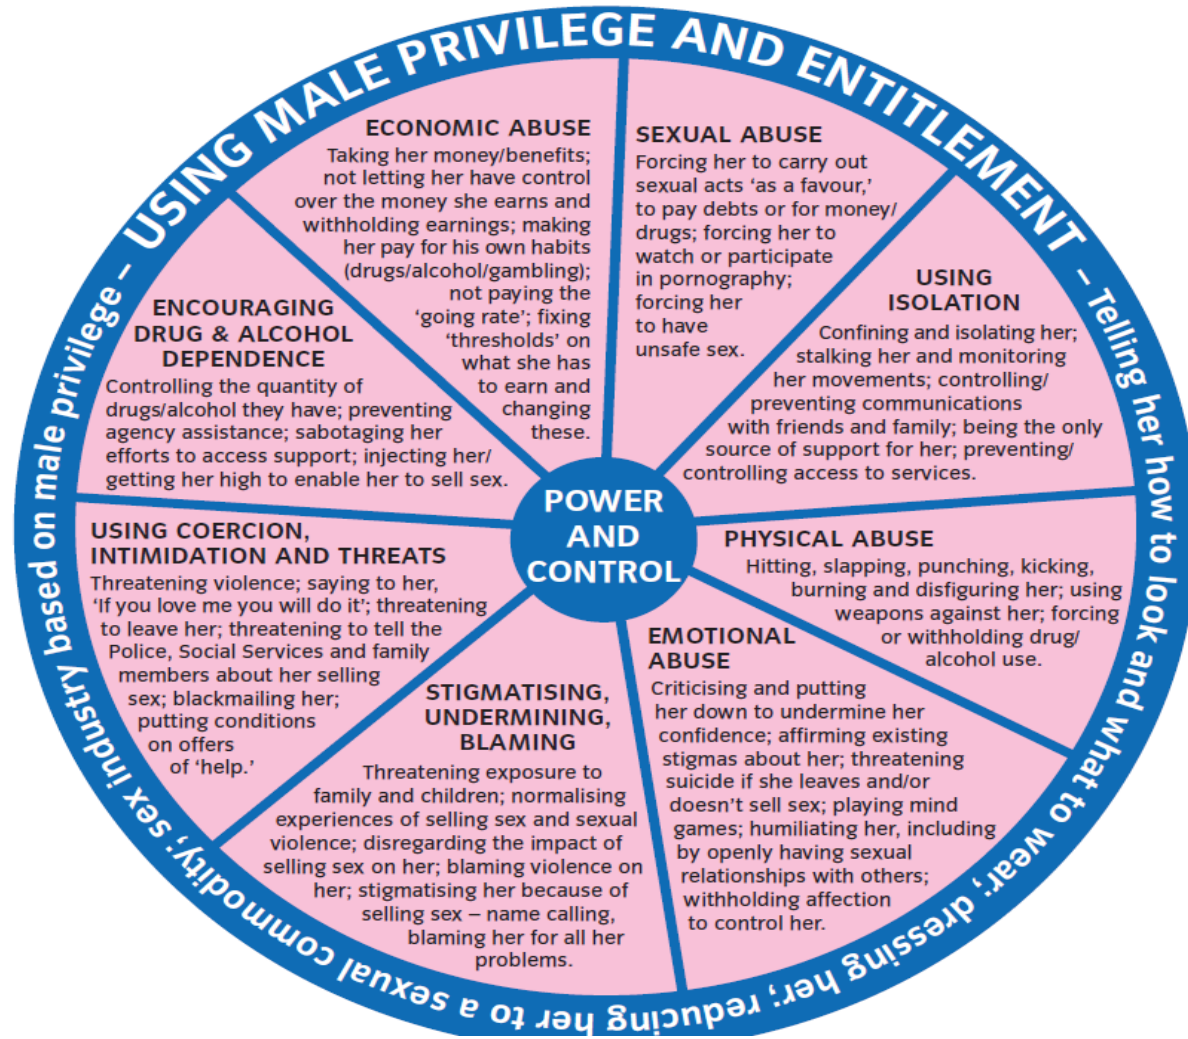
USING MALE PRIVILEGE AND ENTITLEMENT – Telling her how to look and what to wear; dressing her; reducing her to a sexual commodity; sex industry based on male privilege –

ECONOMIC ABUSE
Taking her money/benefits; not letting her have control over the money she earns and withholding earnings; making her pay for his own habits (drugs/alcohol/gambling); not paying the 'going rate'; fixing 'thresholds' on what she has to earn and changing these.

SEXUAL ABUSE
Forcing her to carry out sexual acts 'as a favour,' to pay debts or for money/ drugs; forcing her to watch or participate in pornography; forcing her to have unsafe sex.

USING ISOLATION
Confining and isolating her; stalking her and monitoring her movements; controlling/ preventing communications with friends and family; being the only source of support for her; preventing/ controlling access to services.

ENCOURAGING DRUG & ALCOHOL DEPENDENCE
Controlling the quantity of drugs/alcohol they have; preventing agency assistance; sabotaging her efforts to access support; injecting her/ getting her high to enable her to sell sex.

POWER AND CONTROL

PHYSICAL ABUSE
Hitting, slapping, punching, kicking, burning and disfiguring her; using weapons against her; forcing or withholding drug/ alcohol use.

USING COERCION, INTIMIDATION AND THREATS
Threatening violence; saying to her, 'If you love me you will do it'; threatening to leave her; threatening to tell the Police, Social Services and family members about her selling sex; blackmailing her; putting conditions on offers of 'help.'

EMOTIONAL ABUSE
Criticising and putting her down to undermine her confidence; affirming existing stigmas about her; threatening suicide if she leaves and/or doesn't sell sex; playing mind games; humiliating her, including by openly having sexual relationships with others; withholding affection to control her.

STIGMATISING, UNDERMINING, BLAMING
Threatening exposure to family and children; normalising experiences of selling sex and sexual violence; disregarding the impact of selling sex on her; blaming violence on her; stigmatising her because of selling sex – name calling, blaming her for all her problems.